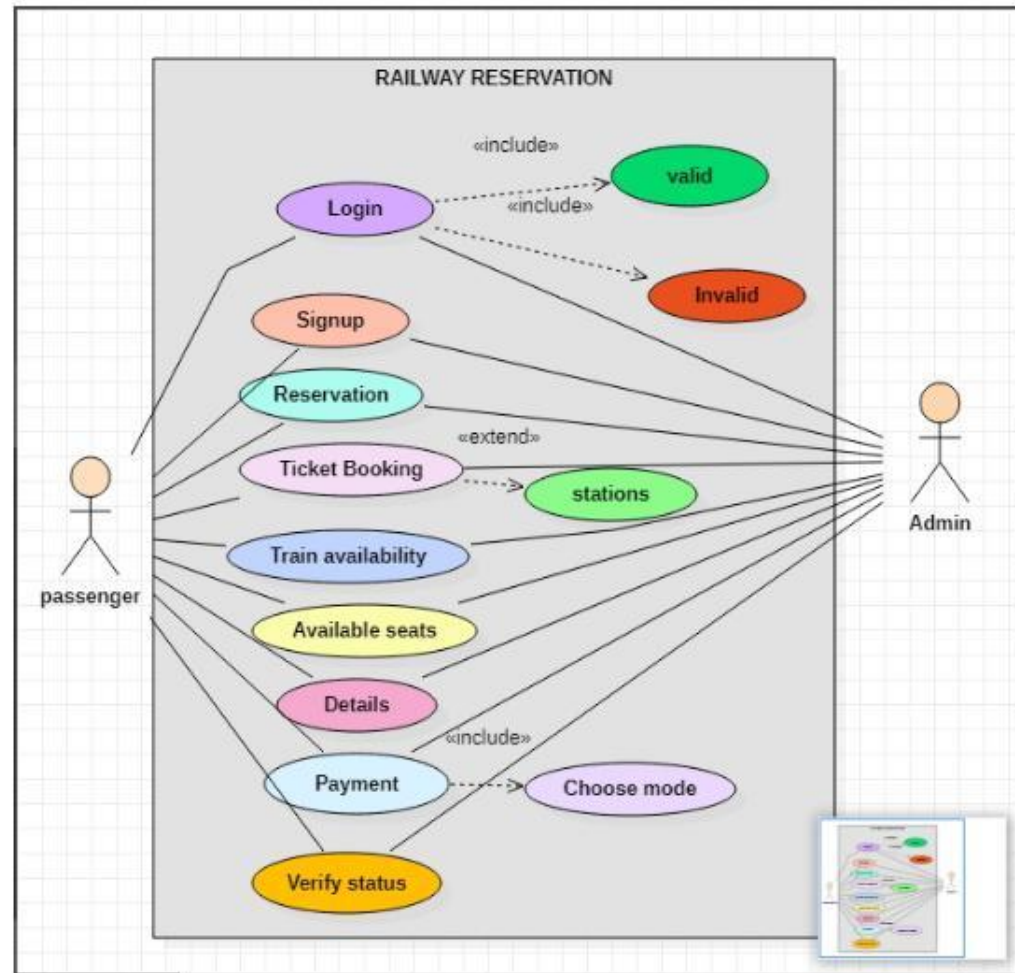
RAILWAY RESERVATION

«include»

valid

Login

«include»

Invalid

Signup

Reservation

«extend»

Ticket Booking

stations

Train availability

Available seats

Details

«include»

Payment

Choose mode

Verify status

passenger

Admin